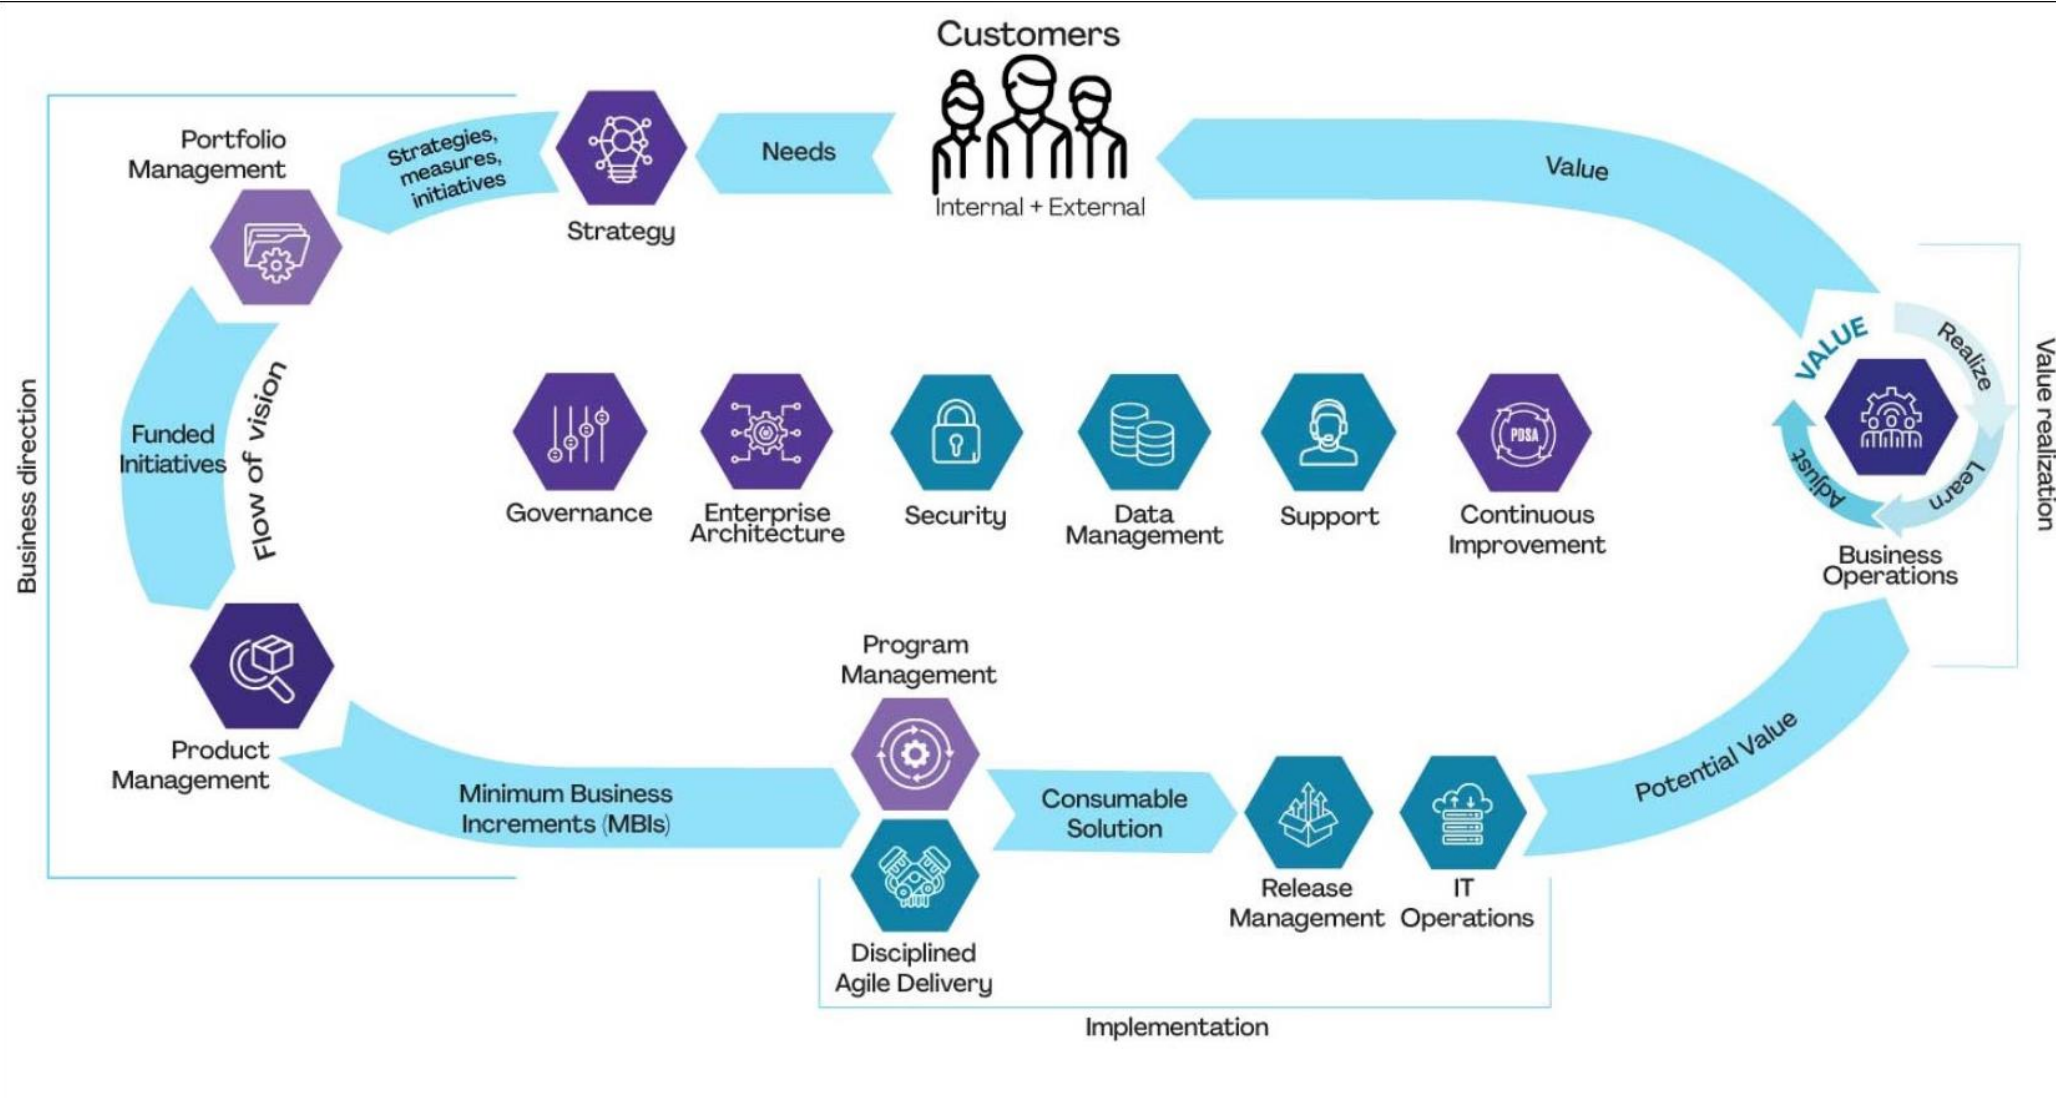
Customers

Internal + External

Needs

Strategy

Strategies, measures, initiatives

Portfolio Management

Value

Business direction

Funded Initiatives

Flow of vision

Governance

Enterprise Architecture

Security

Data Management

Support

Continuous Improvement

PDSA

VALUE

Realize

Learn

Adjust

Business Operations

Value realization

Product Management

Program Management

Minimum Business Increments (MBIs)

Consumable Solution

Release Management

IT Operations

Potential Value

Disciplined Agile Delivery

Implementation